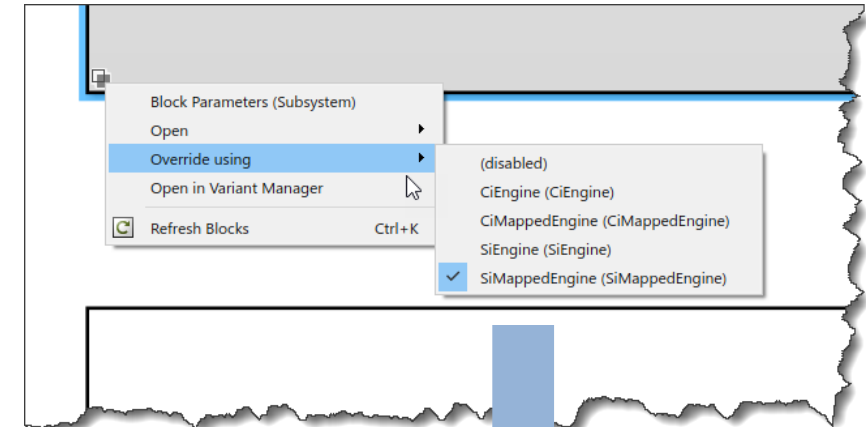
Block Parameters (Subsystem)
Open
Override using
Open in Variant Manager
Refresh Blocks Ctrl+K

(disabled)
CiEngine (CiEngine)
CiMappedEngine (CiMappedEngine)
SiEngine (SiEngine)
SiMappedEngine (SiMappedEngine)